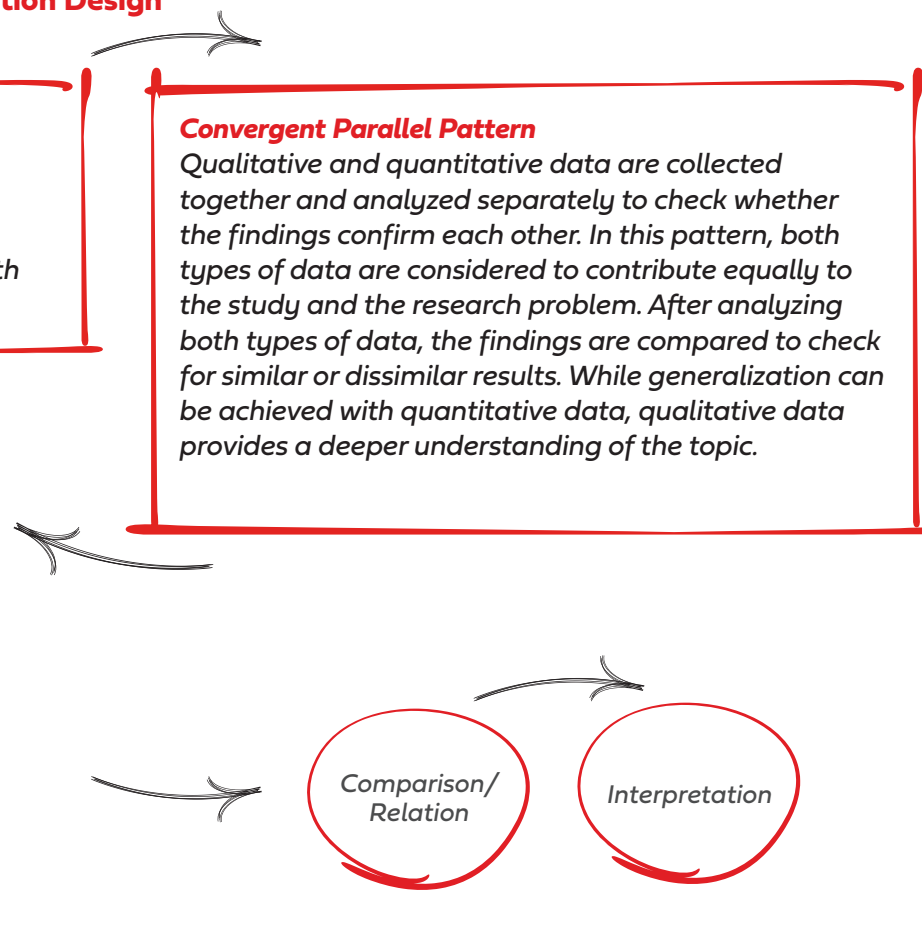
tion Design

th

Convergent Parallel Pattern
Qualitative and quantitative data are collected together and analyzed separately to check whether the findings confirm each other. In this pattern, both types of data are considered to contribute equally to the study and the research problem. After analyzing both types of data, the findings are compared to check for similar or dissimilar results. While generalization can be achieved with quantitative data, qualitative data provides a deeper understanding of the topic.

Comparison/ Relation

Interpretation